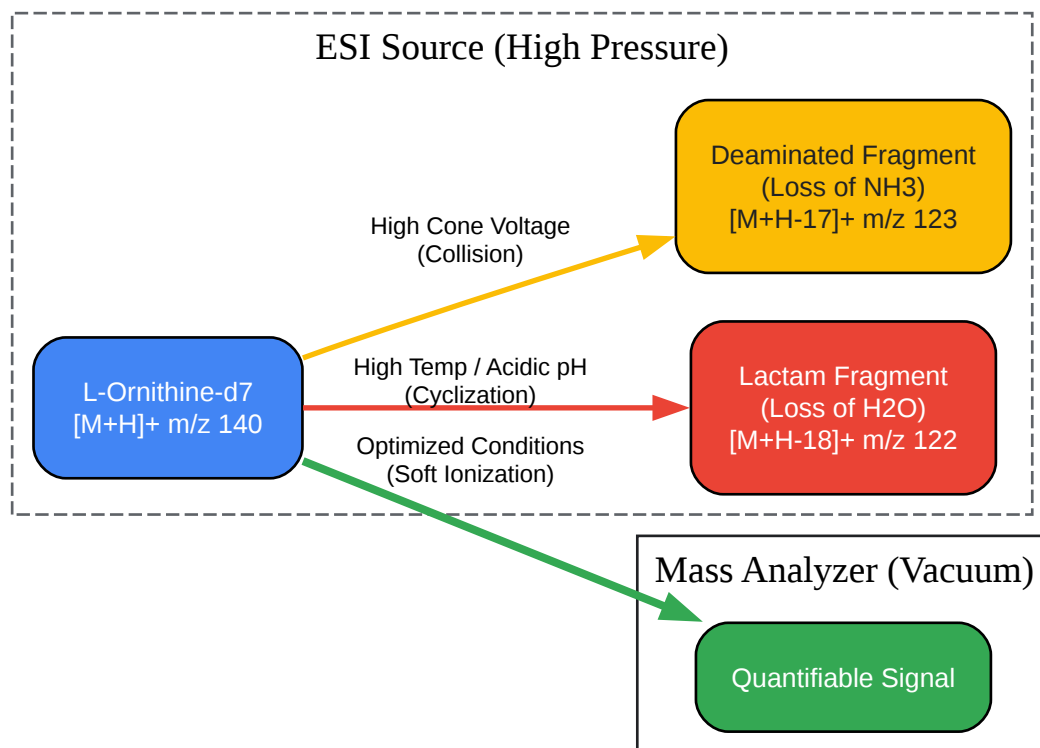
ESI Source (High Pressure)

L-Ornithine-d7
[M+H]+ m/z 140

High Cone Voltage
(Collision)

Deaminated Fragment
(Loss of NH3)
[M+H-17]+ m/z 123

High Temp / Acidic pH
(Cyclization)

Lactam Fragment
(Loss of H2O)
[M+H-18]+ m/z 122

Optimized Conditions
(Soft Ionization)

Mass Analyzer (Vacuum)

Quantifiable Signal